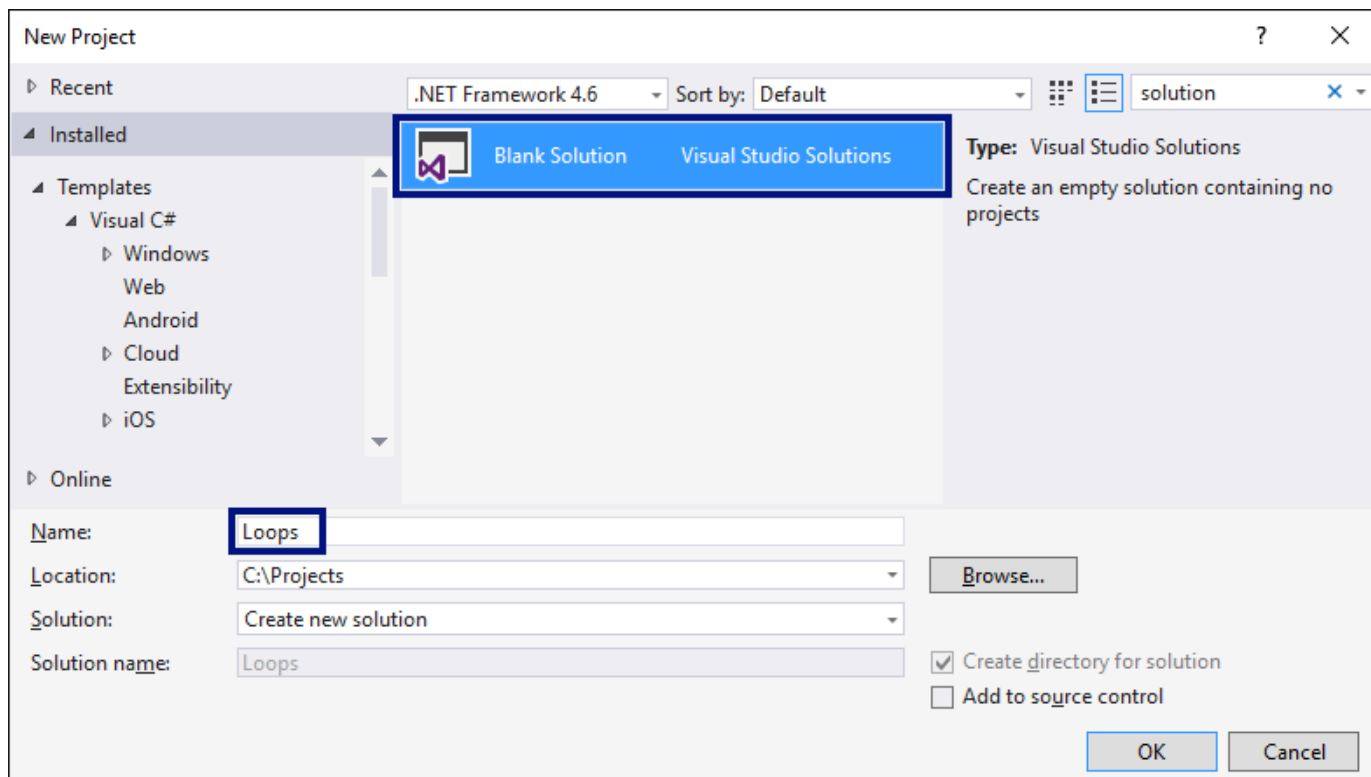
New Project

? ×

Recent

Installed

Templates

Visual C#

Windows

Web

Android

Cloud

Extensibility

iOS

Online

.NET Framework 4.6

Sort by: Default

solution ×

Blank Solution Visual Studio Solutions

Type: Visual Studio Solutions

Create an empty solution containing no projects

Name: Loops

Location: C:\Projects

Browse...

Solution: Create new solution

Solution name: Loops

Create directory for solution

Add to source control

OK

Cancel